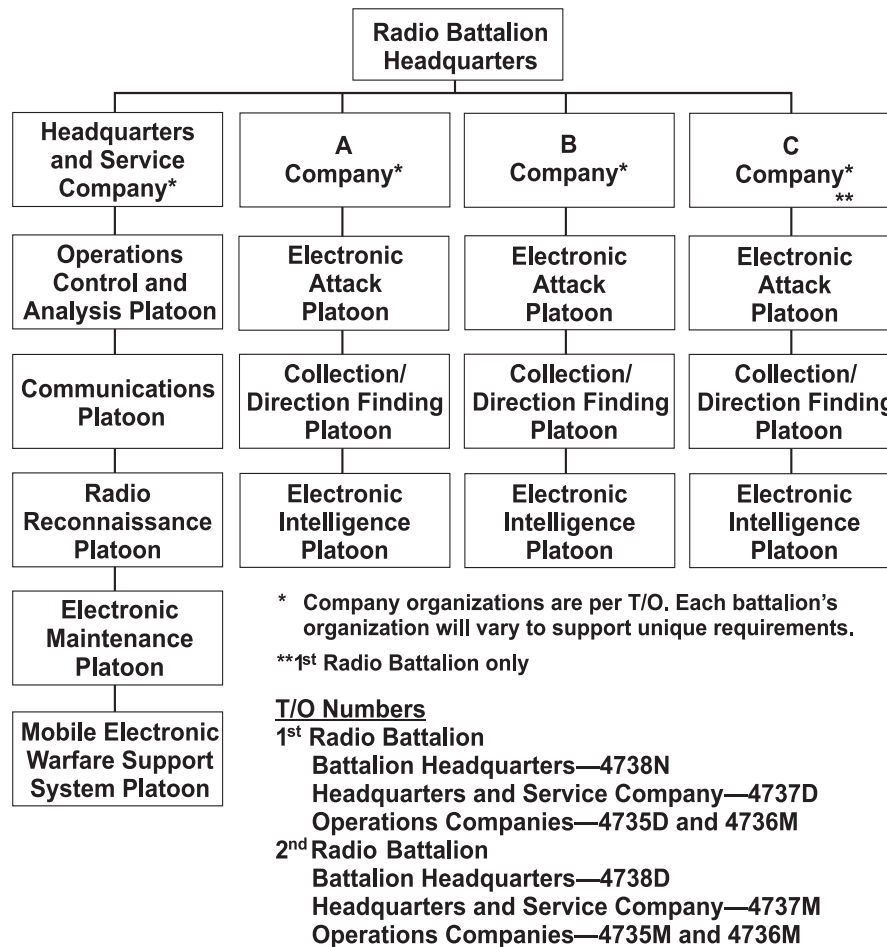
Radio Battalion Headquarters

Headquarters and Service Company*

Operations Control and Analysis Platoon

Communications Platoon

Radio Reconnaissance Platoon

Electronic Maintenance Platoon

Mobile Electronic Warfare Support System Platoon

A Company*

Electronic Attack Platoon

Collection/ Direction Finding Platoon

Electronic Intelligence Platoon

B Company*

Electronic Attack Platoon

Collection/ Direction Finding Platoon

Electronic Intelligence Platoon

C Company* **

Electronic Attack Platoon

Collection/ Direction Finding Platoon

Electronic Intelligence Platoon

* Company organizations are per T/O. Each battalion's organization will vary to support unique requirements.

**1st Radio Battalion only

T/O Numbers
1st Radio Battalion
Battalion Headquarters—4738N
Headquarters and Service Company—4737D
Operations Companies—4735D and 4736M
2nd Radio Battalion
Battalion Headquarters—4738D
Headquarters and Service Company—4737M
Operations Companies—4735M and 4736M